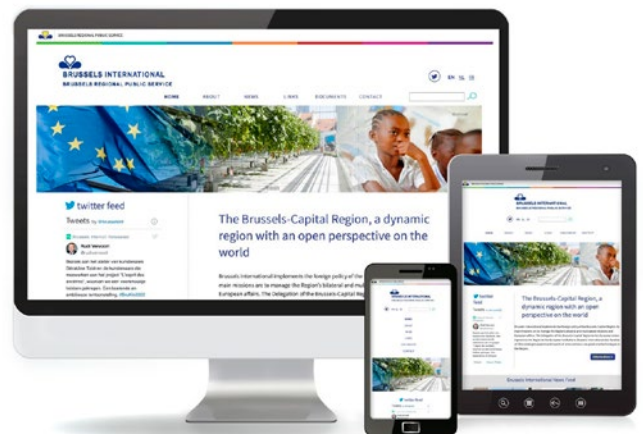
BRUSSELS REGIONAL PUBLIC SERVICE

BRUSSELS INTERNATIONAL
BRUSSELS REGIONAL PUBLIC SERVICE

EN NL FR

HOME ABOUT NEWS LINKS DOCUMENTS CONTACT

twitter feed

Tweets by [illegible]

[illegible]

The Brussels-Capital Region, a dynamic region with an open perspective on the world

Brussels International implements the foreign policy of the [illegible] main missions are to manage the Region's bilateral and mul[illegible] European affairs. The Delegation of the Brussels-Capital Re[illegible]

BRUSSELS INTERNATIONAL

The Brussels-Capital Region, a dynamic region with an open perspective on the world

Brussels International News Feed

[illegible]